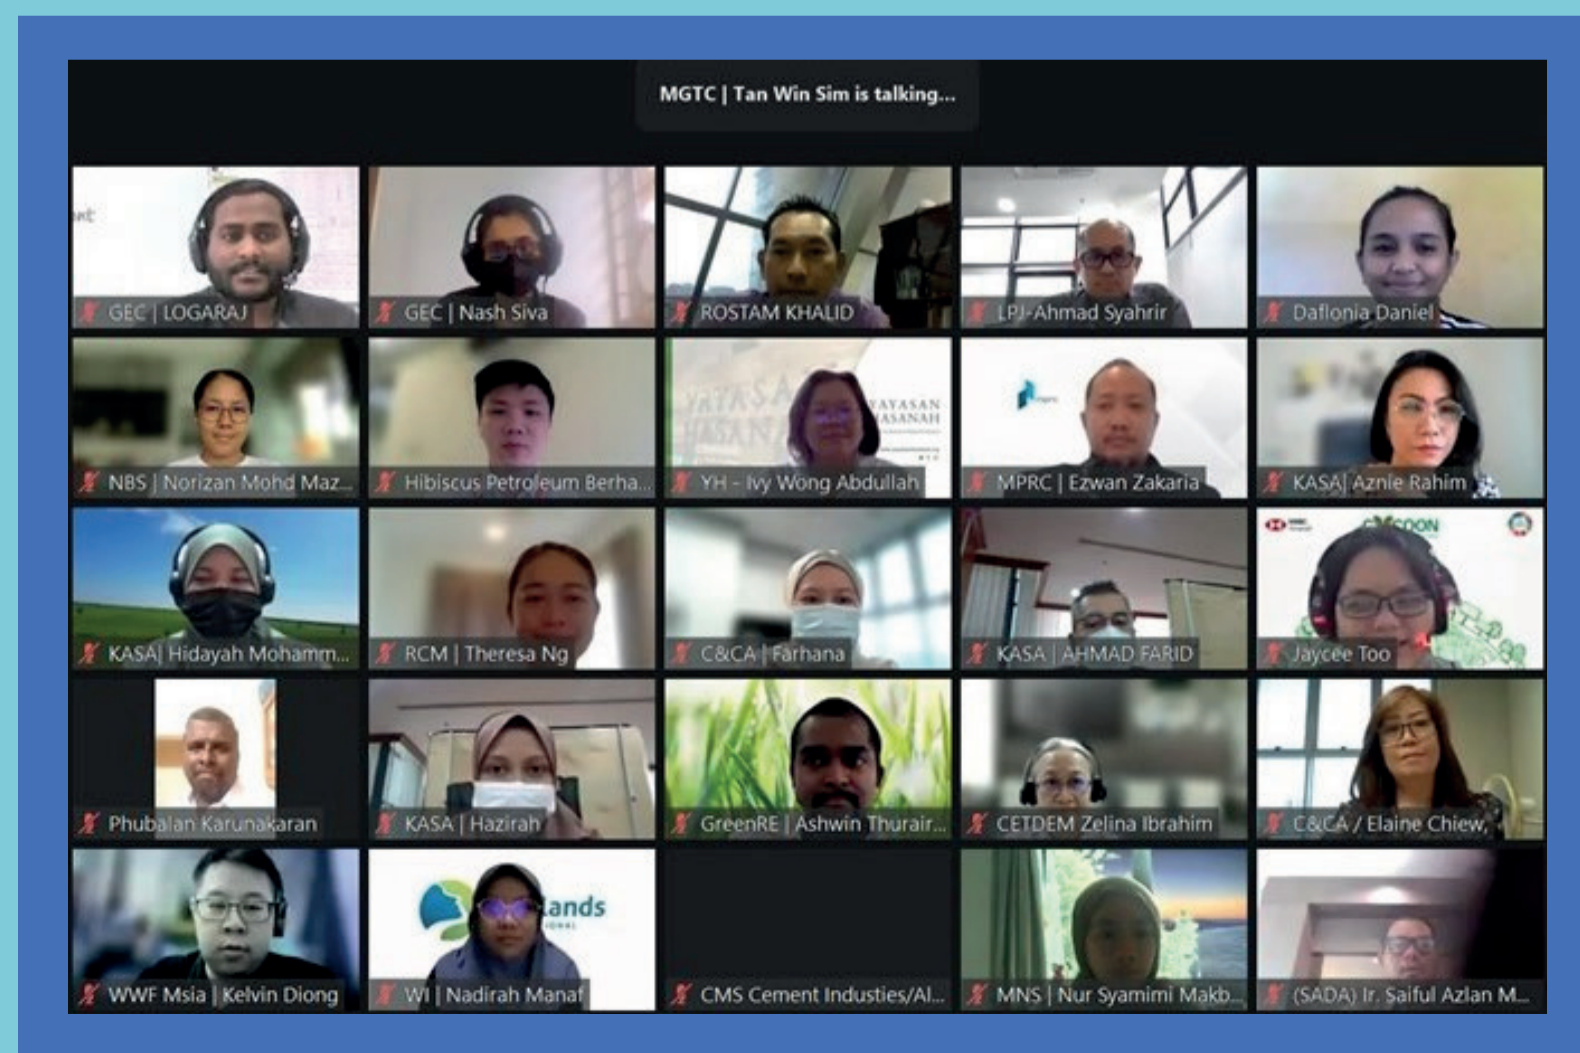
MGTC | Tan Win Sim is talking...

GEC | LOGARAJ

GEC | Nash Siva

ROSTAM KHALID

LPJ-Ahmad Syahrir

Daflonia Daniel

NBS | Norizan Mohd Maz...

Hibiscus Petroleum Berha...

YAYASAN HASANAH

YH - Ivy Wong Abdullah

MPRC | Ezwan Zakaria

KASA| Aznie Rahim

KASA| Hidayah Mohamm...

RCM | Theresa Ng

C&CA | Farhana

KASA | AHMAD FARID

Jaycee Too

Phubalan Karunakaran

KASA | Hazirah

GreenRE | Ashwin Thurair...

CETDEM Zelina Ibrahim

C&CA / Elaine Chiew,

WWF Msia | Kelvin Diong

lands

WI | Nadirah Manaf

CMS Cement Industies/Al...

MNS | Nur Syamimi Makb...

(SADA) Ir. Saiful Azlan M...